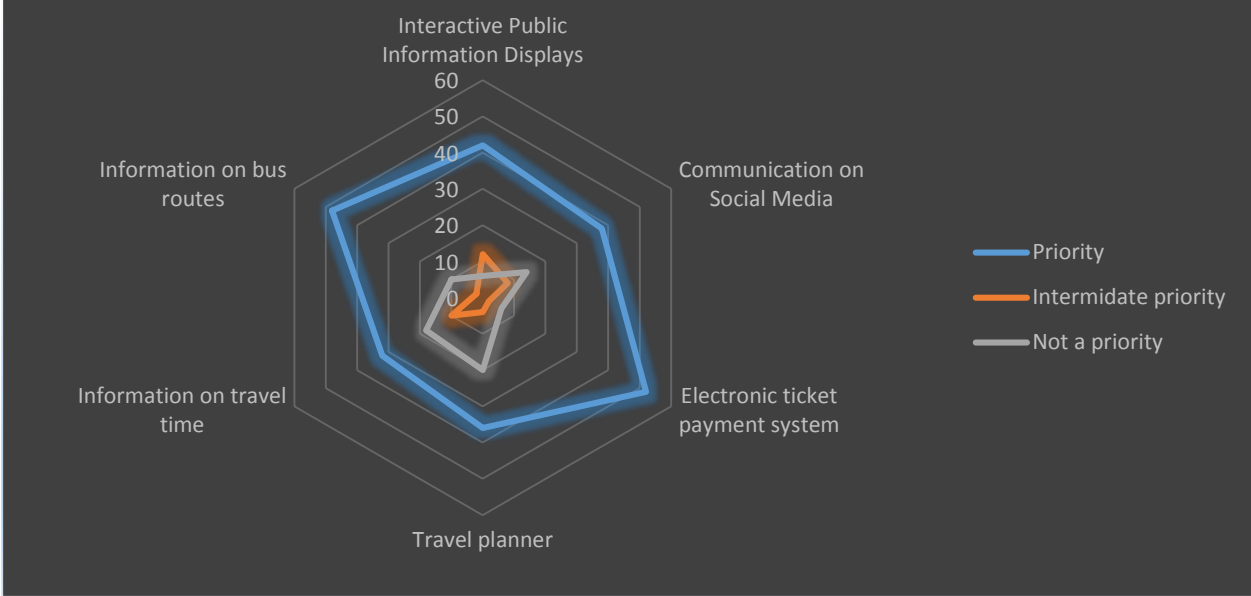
Interactive Public Information Displays

60
50
40
30
20
10
0

Communication on Social Media

Electronic ticket payment system

Travel planner

Information on travel time

Information on bus routes

Priority
Intermidate priority
Not a priority